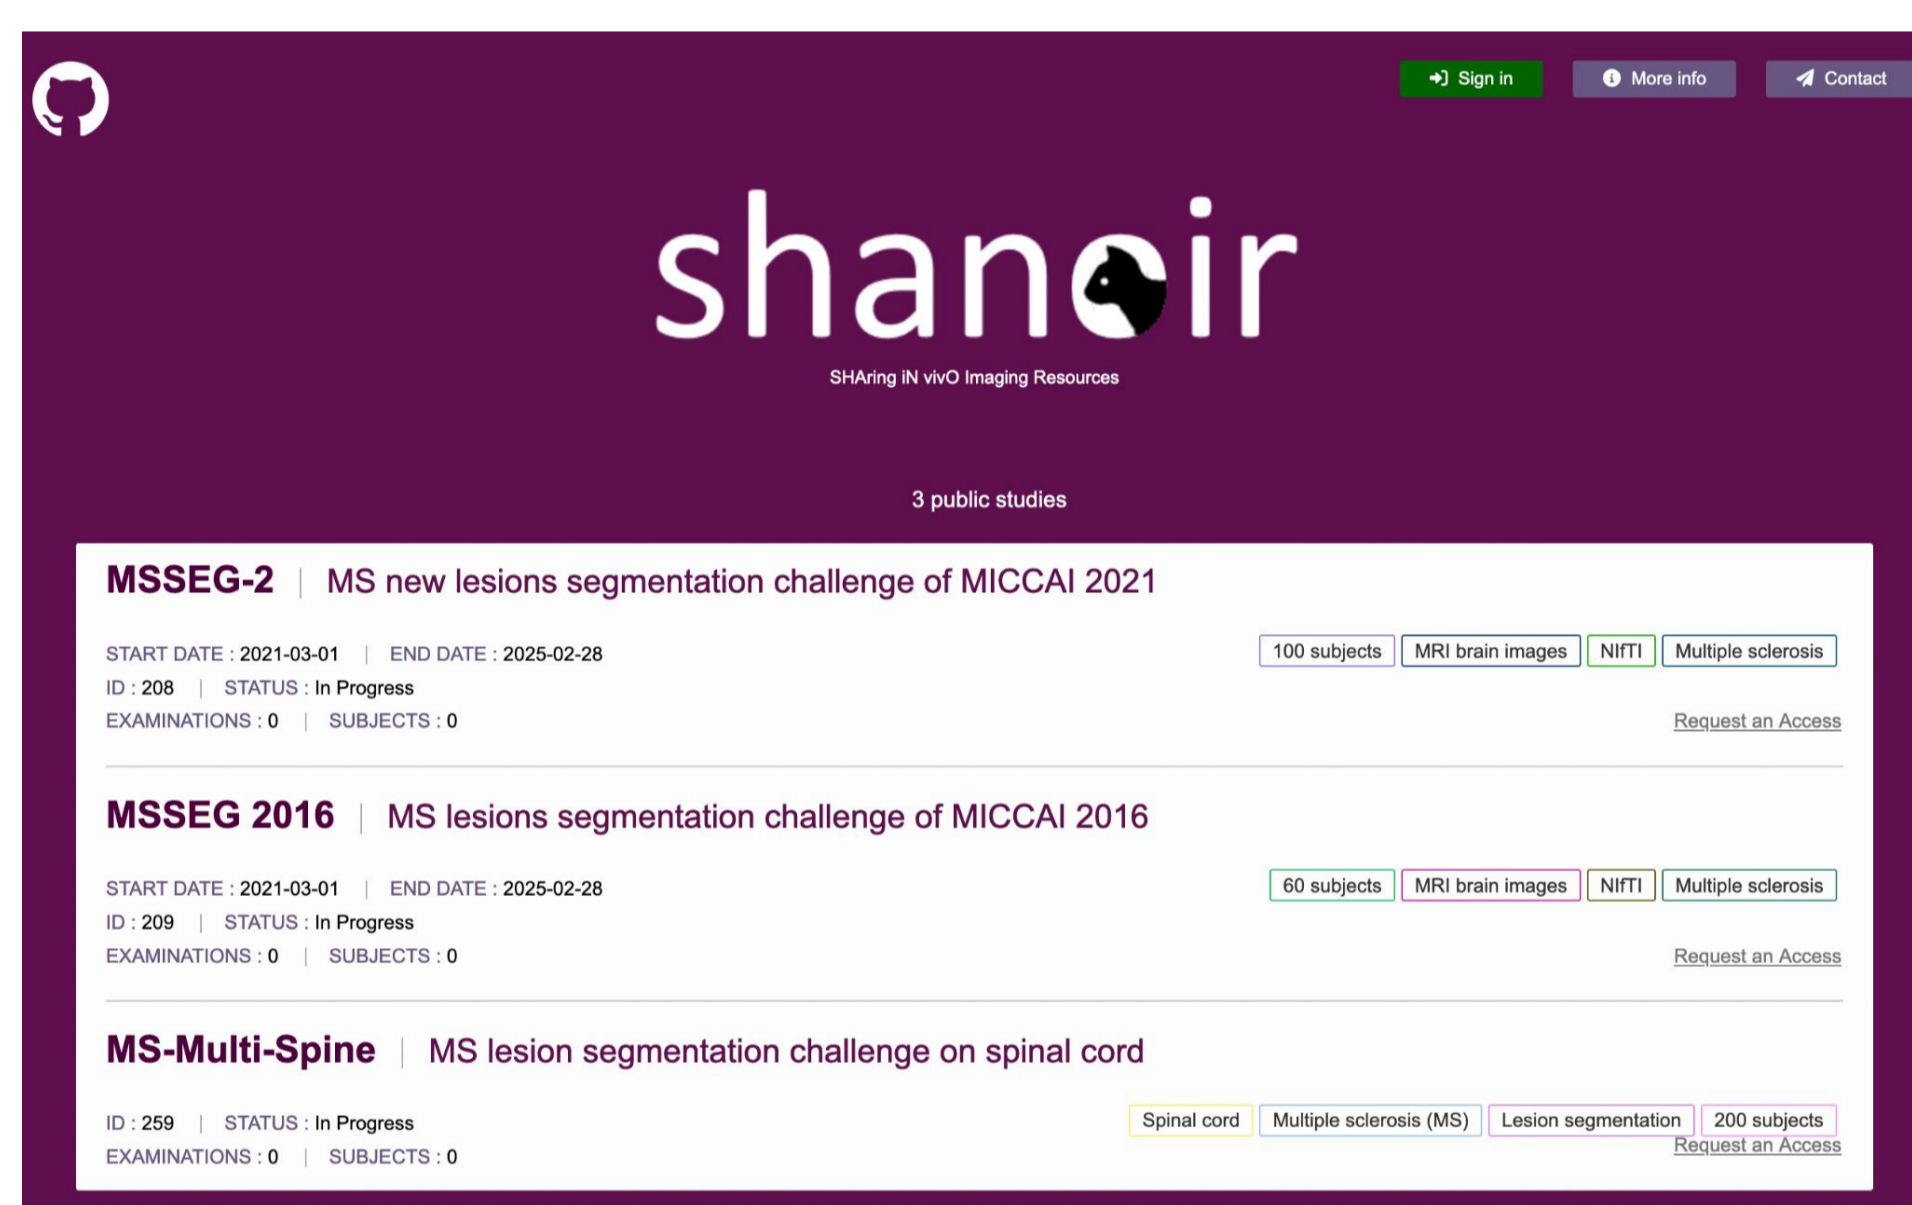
Sign in More info Contact

shanoir

SHAring iN vivO Imaging Resources

3 public studies

MSSEG-2 | MS new lesions segmentation challenge of MICCAI 2021

START DATE : 2021-03-01 | END DATE : 2025-02-28
ID : 208 | STATUS : In Progress
EXAMINATIONS : 0 | SUBJECTS : 0

100 subjects MRI brain images NIfTI Multiple sclerosis

Request an Access

MSSEG 2016 | MS lesions segmentation challenge of MICCAI 2016

START DATE : 2021-03-01 | END DATE : 2025-02-28
ID : 209 | STATUS : In Progress
EXAMINATIONS : 0 | SUBJECTS : 0

60 subjects MRI brain images NIfTI Multiple sclerosis

Request an Access

MS-Multi-Spine | MS lesion segmentation challenge on spinal cord

ID : 259 | STATUS : In Progress
EXAMINATIONS : 0 | SUBJECTS : 0

Spinal cord Multiple sclerosis (MS) Lesion segmentation 200 subjects

Request an Access